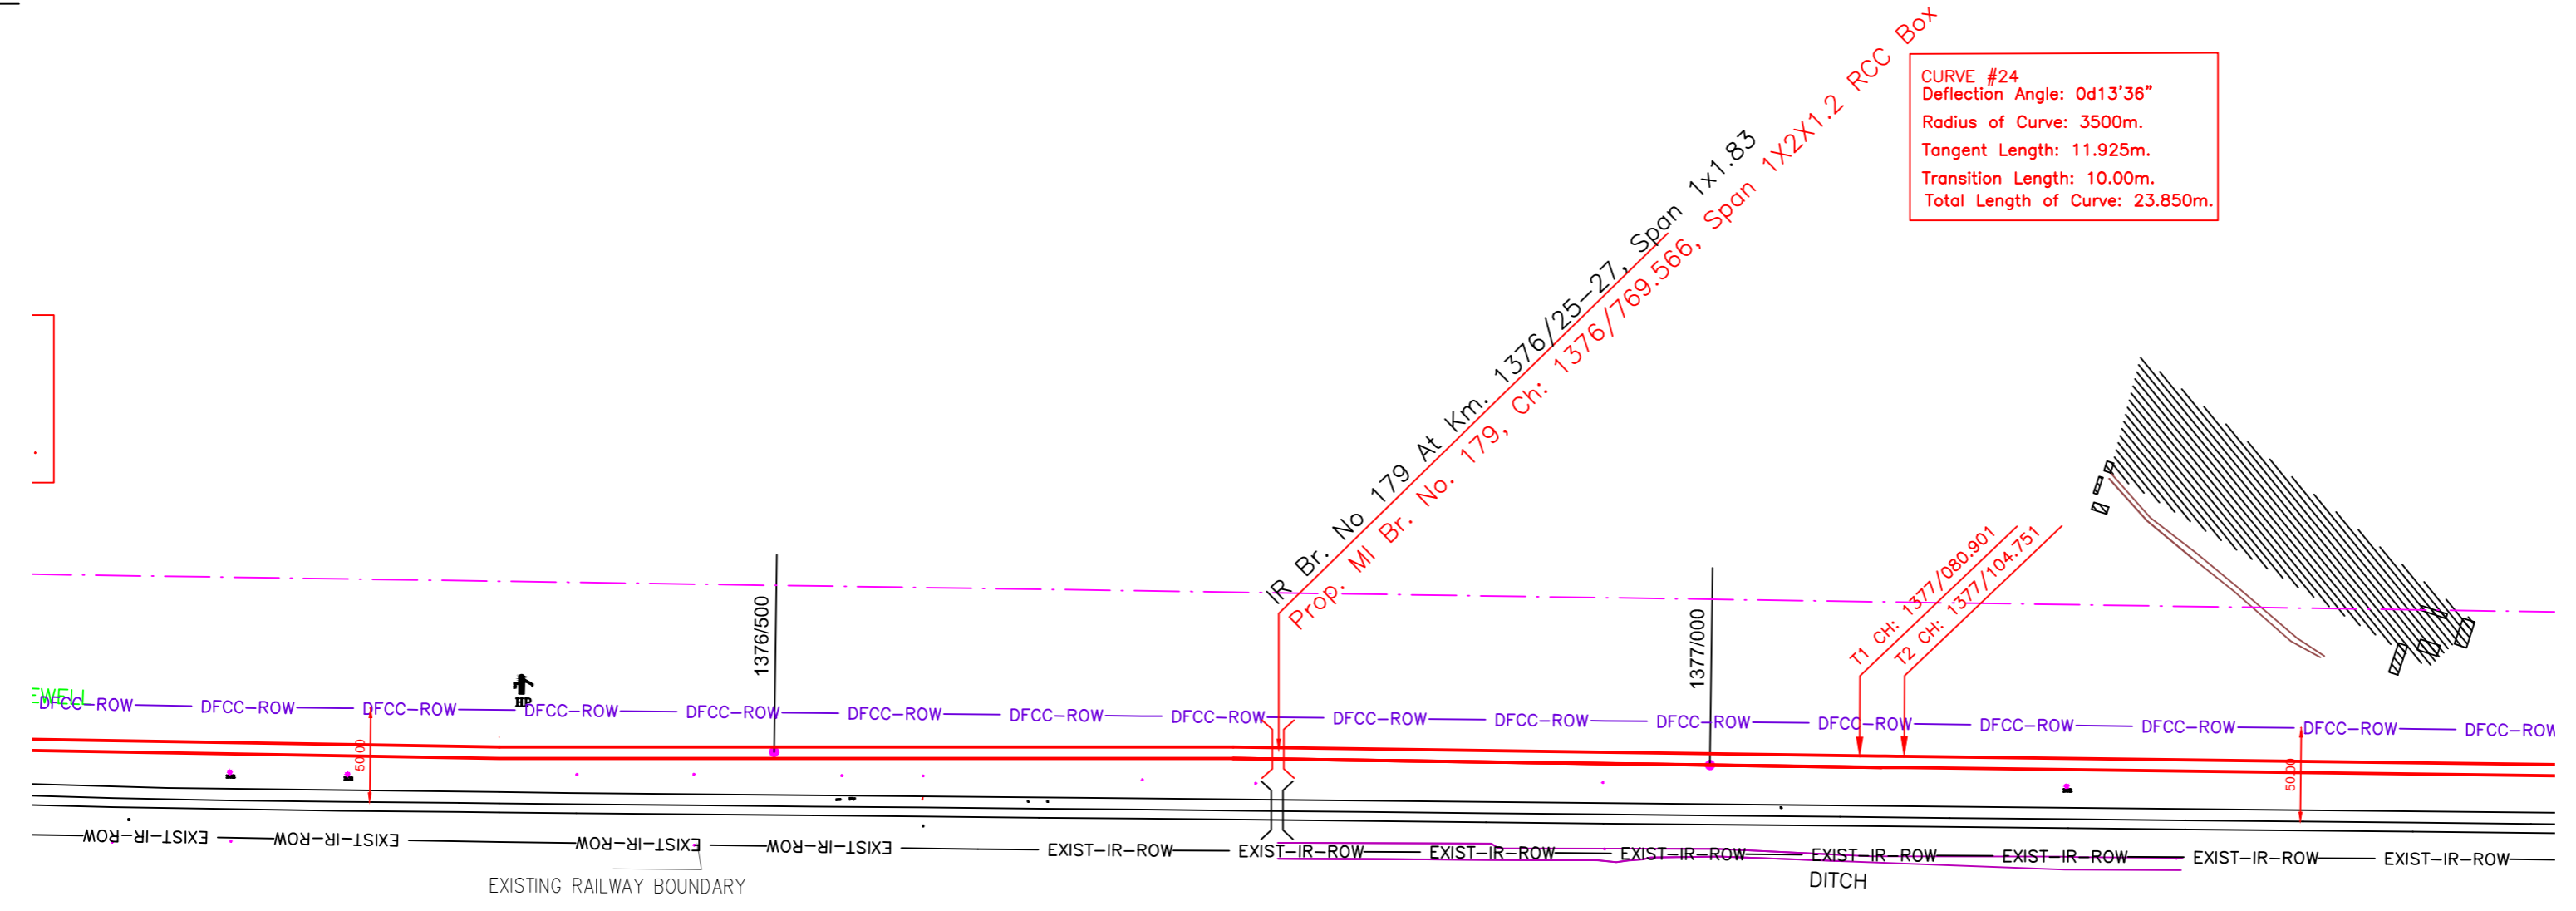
CURVE #24
Deflection Angle: 0d13'36"
Radius of Curve: 3500m.
Tangent Length: 11.925m.
Transition Length: 10.00m.
Total Length of Curve: 23.850m.

IR Br. No 179 At Km. 1376/25-27, Span 1x1.83

Prop. MI Br. No. 179, Ch: 1376/769.566, Span 1X2X1.2 RCC Box

T1 CH: 1377/080.901

T2 CH: 1377/104.751

1376/500

1377/000

EWELL

HP

DFCC-ROW DFCC-ROW DFCC-ROW DFCC-ROW DFCC-ROW DFCC-ROW DFCC-ROW DFCC-ROW DFCC-ROW DFCC-ROW DFCC-ROW DFCC-ROW DFCC-ROW DFCC-ROW DFCC-ROW DFCC-ROW

50.00

50.00

EXIST-IR-ROW EXIST-IR-ROW EXIST-IR-ROW EXIST-IR-ROW EXIST-IR-ROW EXIST-IR-ROW EXIST-IR-ROW EXIST-IR-ROW EXIST-IR-ROW EXIST-IR-ROW EXIST-IR-ROW EXIST-IR-ROW EXIST-IR-ROW

EXISTING RAILWAY BOUNDARY

DITCH